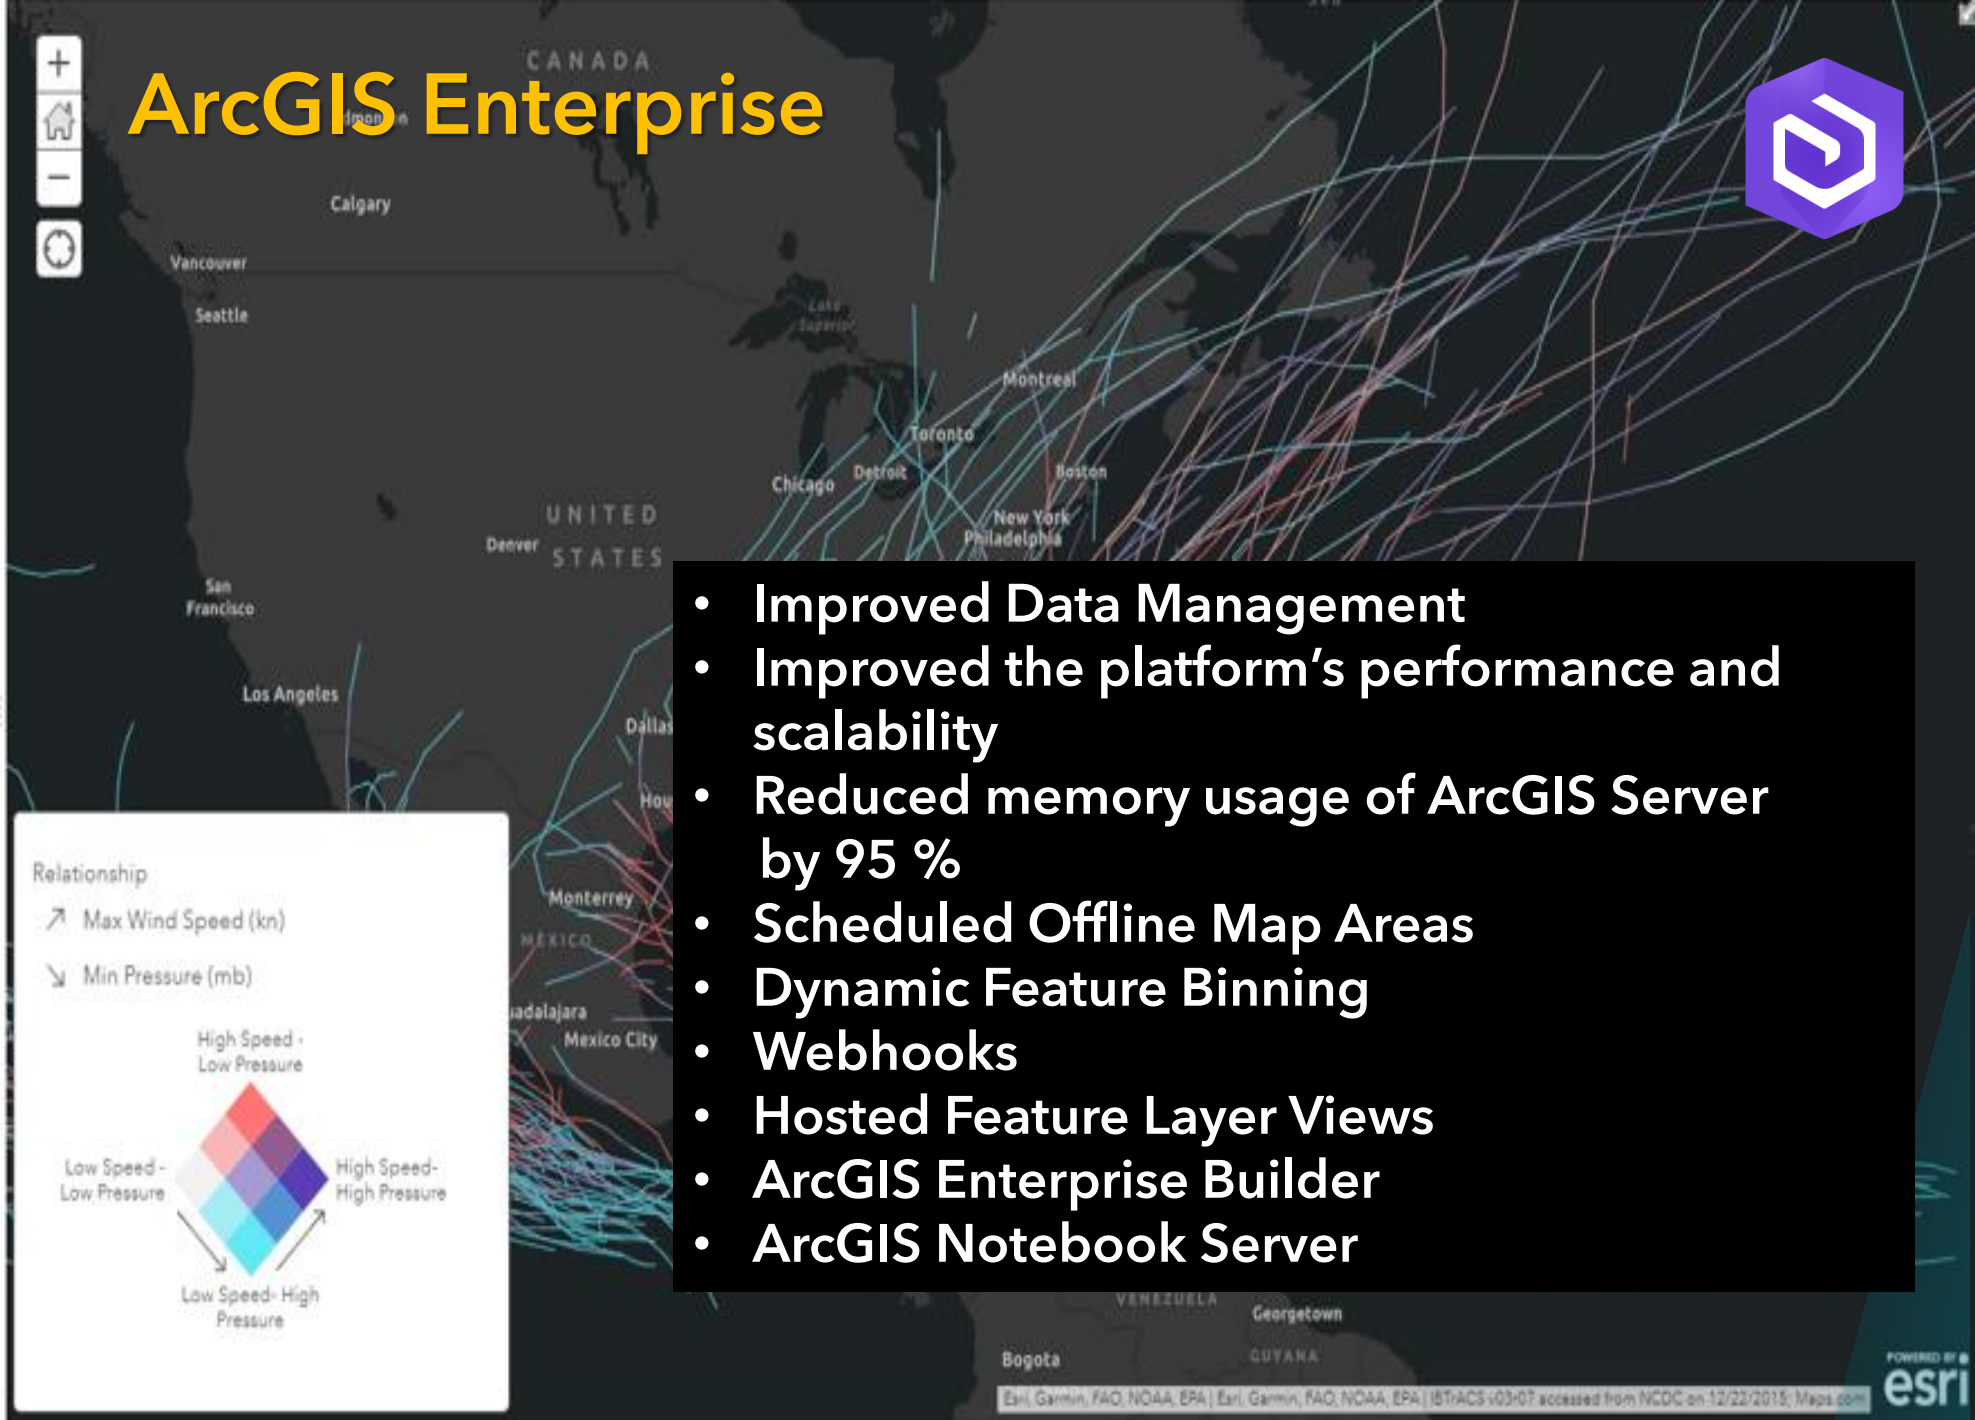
ArcGIS Enterprise

CANADA

Calgary

Vancouver

Seattle

Lake Superior

Montreal

Toronto

Chicago

Detroit

Boston

New York

Philadelphia

UNITED STATES

Denver

San Francisco

Los Angeles

Dallas

Hou

Monterrey

MEXICO

Guadalajara

Mexico City

- Improved Data Management
- Improved the platform's performance and scalability
- Reduced memory usage of ArcGIS Server by 95 %
- Scheduled Offline Map Areas
- Dynamic Feature Binning
- Webhooks
- Hosted Feature Layer Views
- ArcGIS Enterprise Builder
- ArcGIS Notebook Server

Relationship

Max Wind Speed (kn)

Min Pressure (mb)

High Speed - Low Pressure

Low Speed - Low Pressure

High Speed- High Pressure

Low Speed- High Pressure

VENEZUELA

Georgetown

GUYANA

Bogota

Esri, Garmin, FAO, NOAA, EPA | Esri, Garmin, FAO, NOAA, EPA | IBTrACS v03r07 accessed from NCDC on 12/22/2015; Maps.com

POWERED BY esri